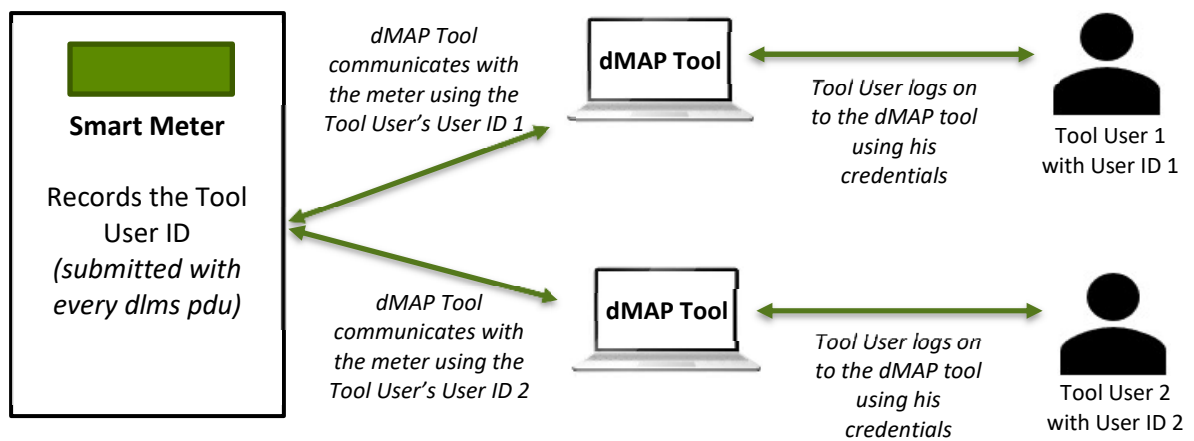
Smart Meter

Records the Tool User ID (submitted with every dlms pdu)

dMAP Tool communicates with the meter using the Tool User's User ID 1

dMAP Tool

Tool User logs on to the dMAP tool using his credentials

Tool User 1 with User ID 1

dMAP Tool communicates with the meter using the Tool User's User ID 2

dMAP Tool

Tool User logs on to the dMAP tool using his credentials

Tool User 2 with User ID 2